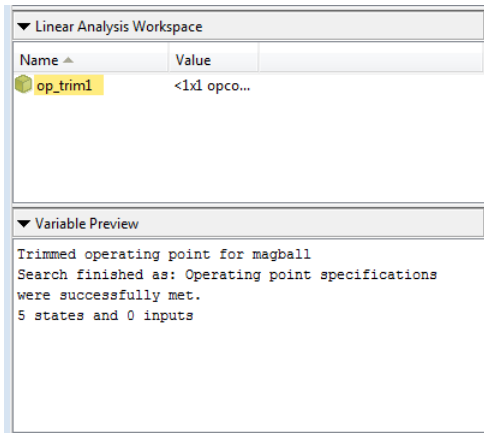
Linear Analysis Workspace

| Name | Value |
|---|---|
| op_trim1 | <1x1 opco... |

Variable Preview

Trimmed operating point for magball
Search finished as: Operating point specifications were successfully met.
5 states and 0 inputs